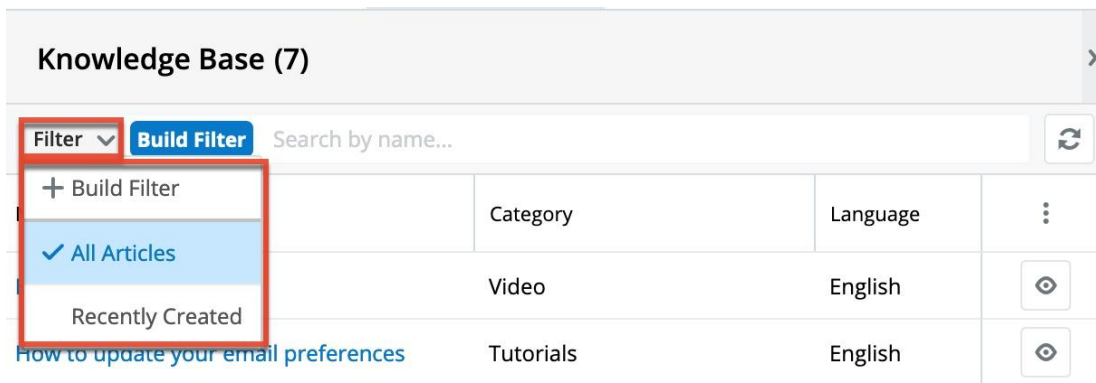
Knowledge Base (7)

Filter Build Filter Search by name...

+ Build Filter
✓ All Articles
Recently Created

| | Category | Language |
|---|---|---|
| | Video | English |
| How to update your email preferences | Tutorials | English |